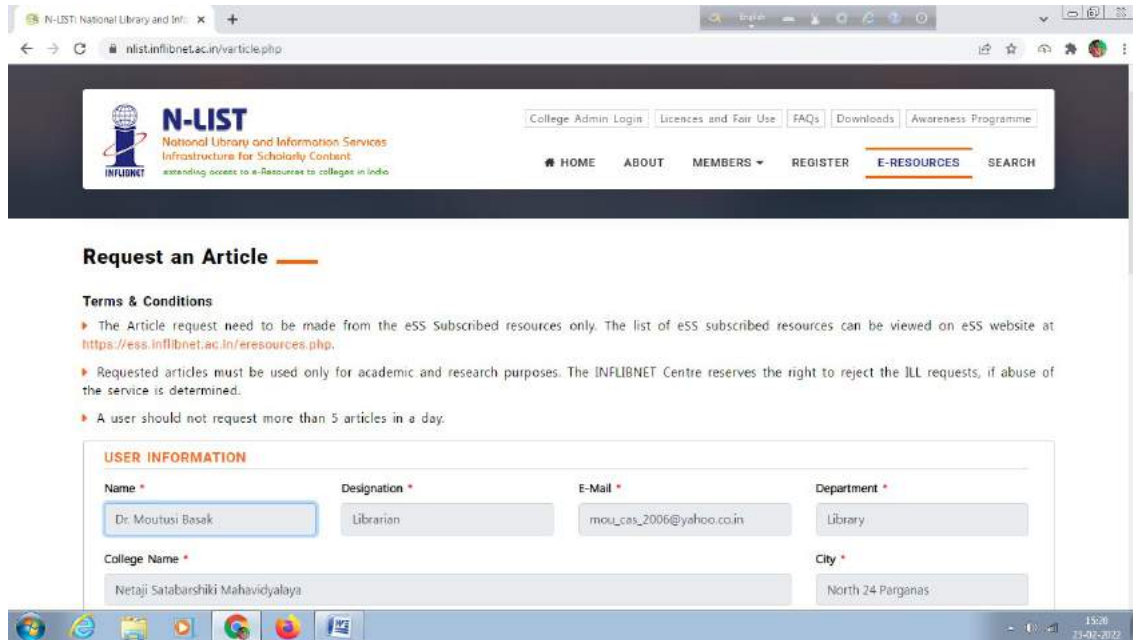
N-LIST: National Library and Info ×

nlist.inflibnet.ac.in/varticle.php

INFLIBNET

N-LIST
National Library and Information Services Infrastructure for Scholarly Content
extending access to e-Resources to colleges in India

College Admin Login | Licences and Fair Use | FAQs | Downloads | Awareness Programme

HOME ABOUT MEMBERS REGISTER E-RESOURCES SEARCH

Request an Article

Terms & Conditions

The Article request need to be made from the eSS Subscribed resources only. The list of eSS subscribed resources can be viewed on eSS website at https://ess.inflibnet.ac.in/eresources.php.

Requested articles must be used only for academic and research purposes. The INFLIBNET Centre reserves the right to reject the ILL requests, if abuse of the service is determined.

A user should not request more than 5 articles in a day.

USER INFORMATION

Name *
Dr. Moutusi Basak

Designation *
Librarian

E-Mail *
mou_cas_2006@yahoo.co.in

Department *
Library

College Name *
Netaji Satabarshiki Mahavidyalaya

City *
North 24 Parganas

15:20
23-02-2022